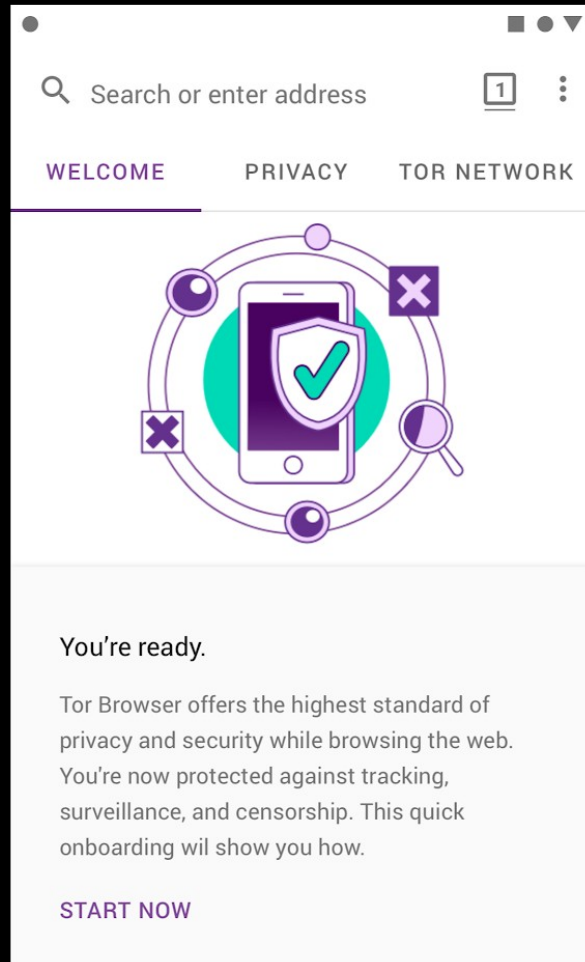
Search or enter address

1

WELCOME PRIVACY TOR NETWORK

You're ready.

Tor Browser offers the highest standard of privacy and security while browsing the web. You're now protected against tracking, surveillance, and censorship. This quick onboarding wil show you how.

START NOW